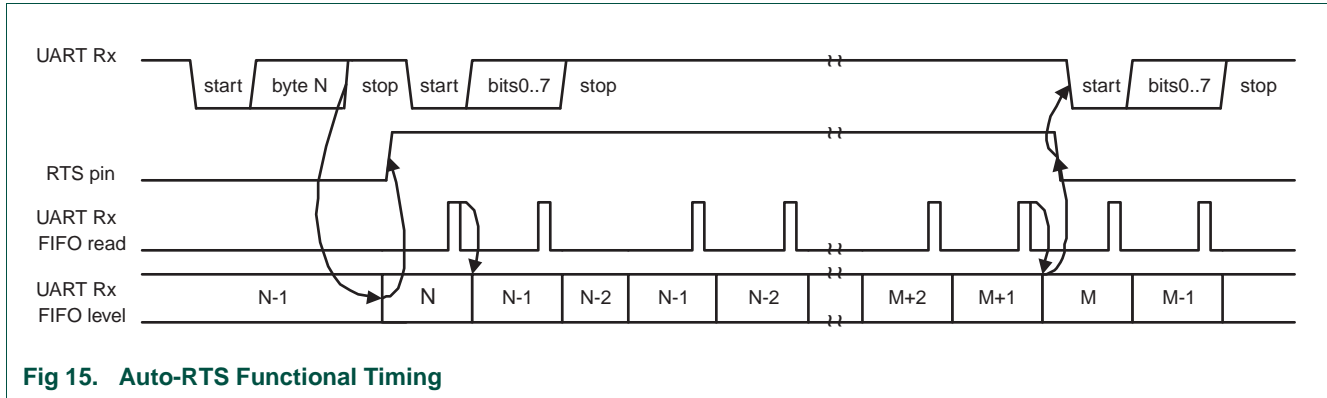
UART Rx

start

byte N

stop

start

bits0..7

stop

start

bits0..7

stop

RTS pin

UART Rx
FIFO read

UART Rx
FIFO level

N-1

N

N-1

N-2

N-1

N-2

M+2

M+1

M

M-1

Fig 15. Auto-RTS Functional Timing